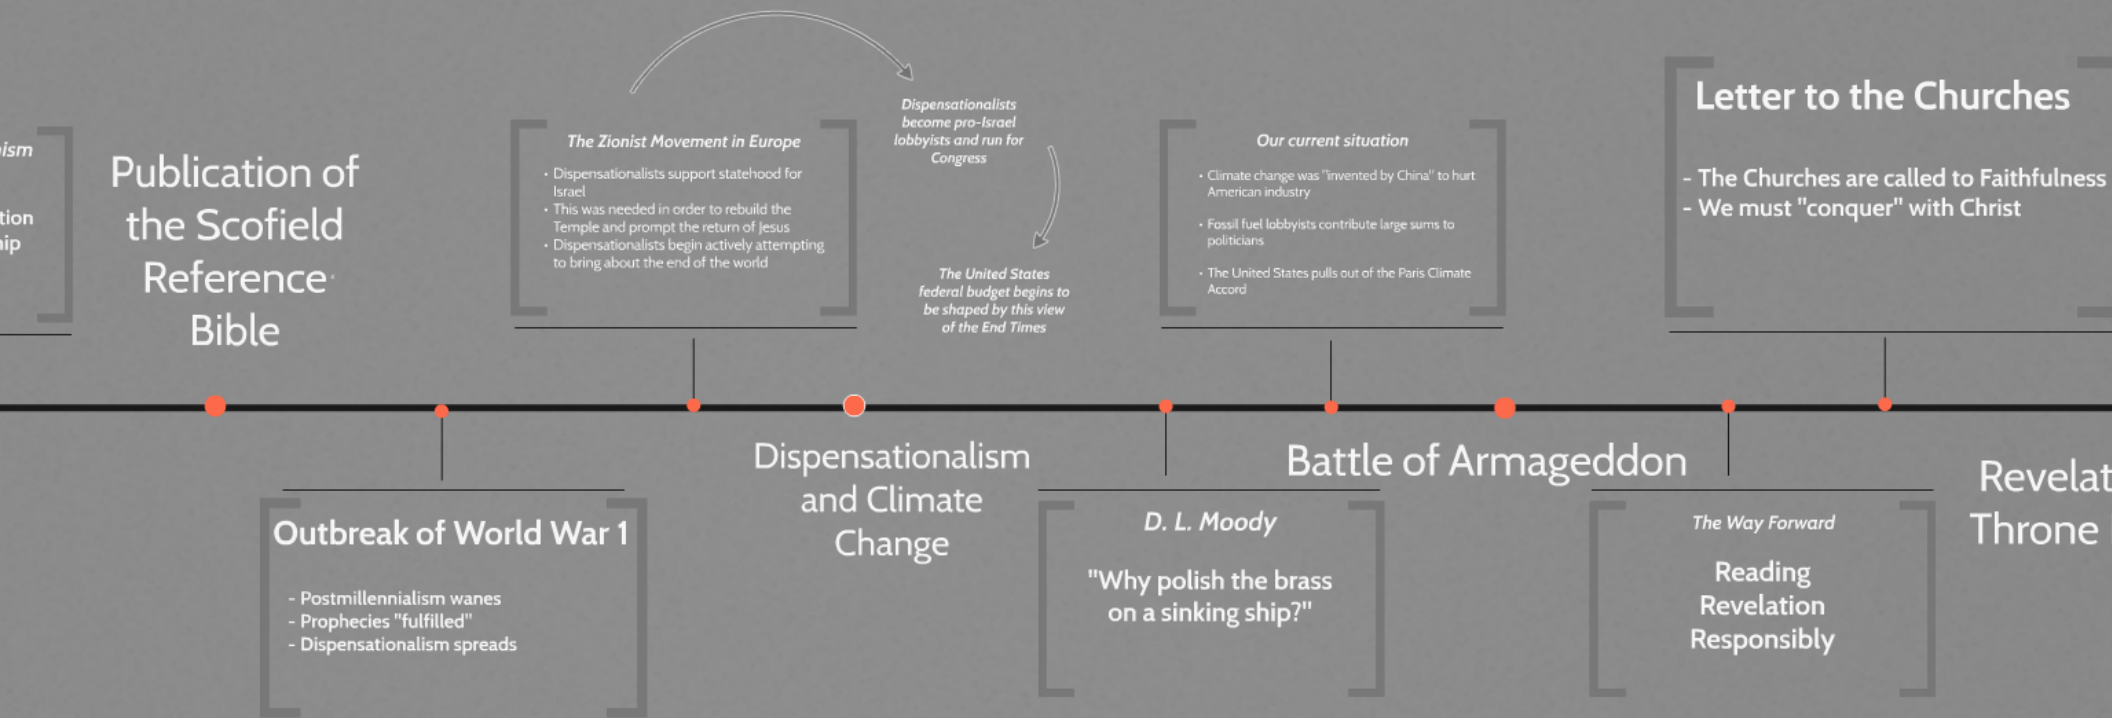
ism

tion
ip

Publication of the Scofield Reference Bible

The Zionist Movement in Europe

• Dispensationalists support statehood for Israel
• This was needed in order to rebuild the Temple and prompt the return of Jesus
• Dispensationalists begin actively attempting to bring about the end of the world

Dispensationalists become pro-Israel lobbyists and run for Congress

The United States federal budget begins to be shaped by this view of the End Times

Our current situation

• Climate change was "invented by China" to hurt American industry

• Fossil fuel lobbyists contribute large sums to politicians

• The United States pulls out of the Paris Climate Accord

Letter to the Churches

- The Churches are called to Faithfulness
- We must "conquer" with Christ

Outbreak of World War 1

- Postmillennialism wanes
- Prophecies "fulfilled"
- Dispensationalism spreads

Dispensationalism and Climate Change

D. L. Moody

"Why polish the brass on a sinking ship?"

Battle of Armageddon

The Way Forward

Reading Revelation Responsibly

Revelat
Throne